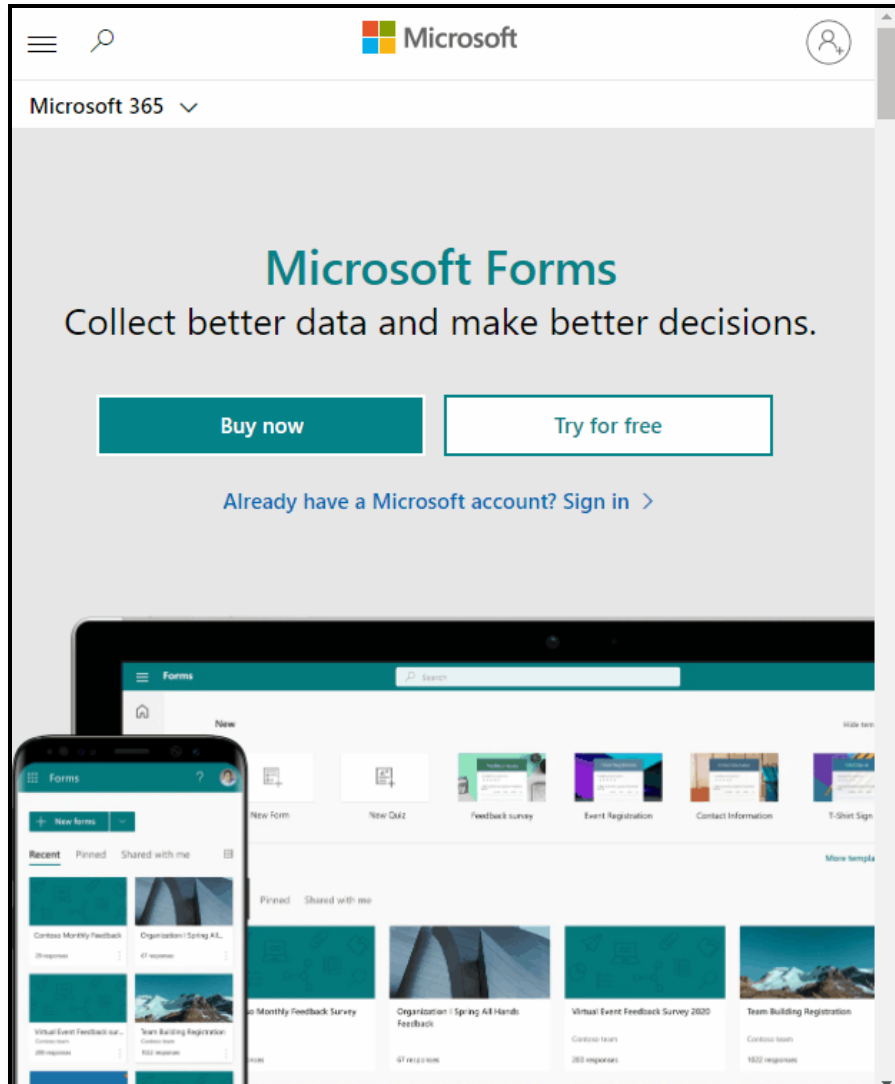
Microsoft

Microsoft 365

Microsoft Forms

Collect better data and make better decisions.

Buy now

Try for free

Already have a Microsoft account? Sign in >

Forms

Search

New

Hide tem

New Form

New Quiz

Feedback survey

Event Registration

Contact Information

T-Shirt Sign

More templa

Pinned

Shared with me

o Monthly Feedback Survey

Organization | Spring All Hands Feedback

67 responses

Virtual Event Feedback Survey 2020

Contoso team

203 responses

Team Building Registration

Contoso team

1022 responses

Forms

New forms

Recent

Pinned

Shared with me

Contoso Monthly Feedback

29 responses

Organization | Spring All...

67 responses

Virtual Event Feedback sur...

Contoso team

203 responses

Team Building Registration

Contoso team

1022 responses